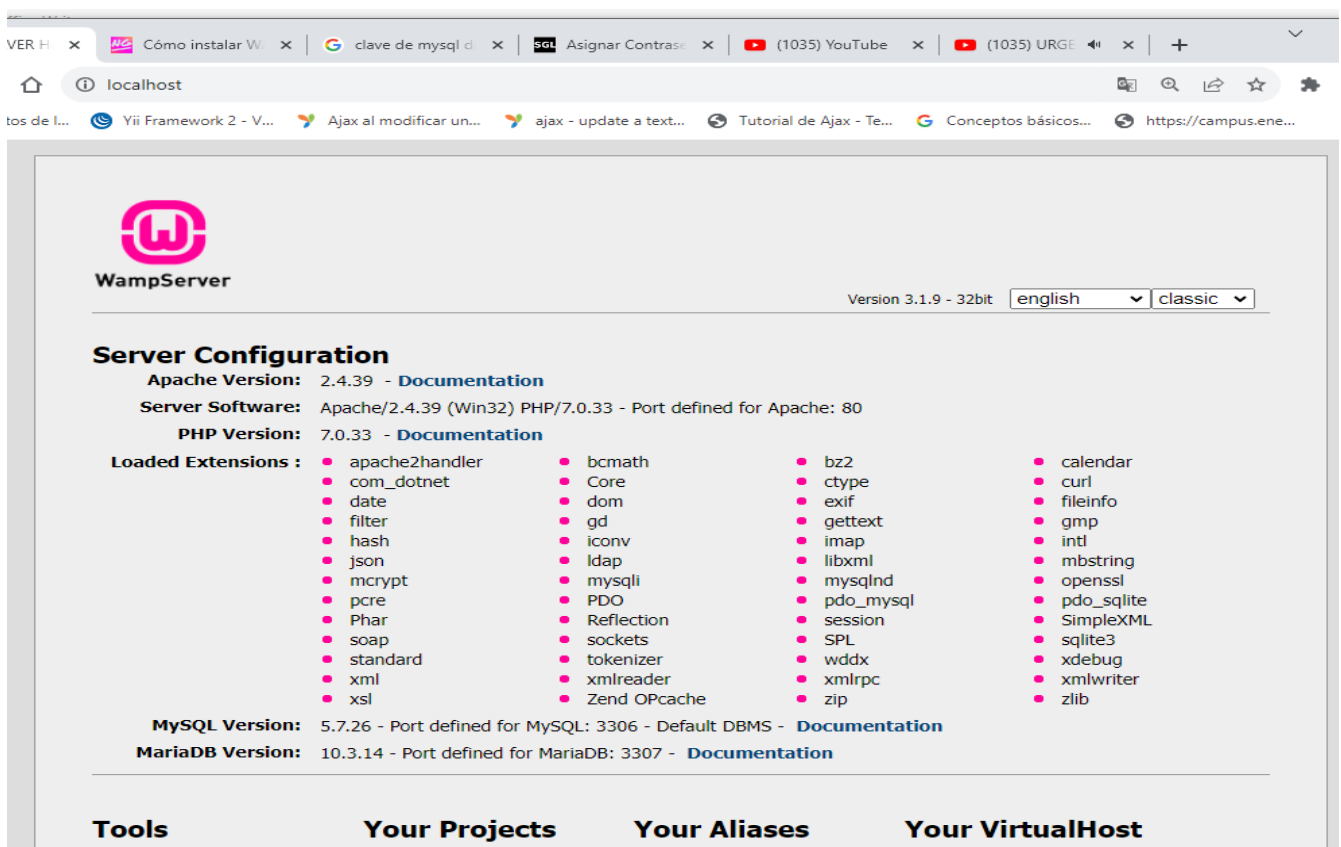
VER H ✕ | Cómo instalar W ✕ | clave de mysql d ✕ | Asignar Contras ✕ | (1035) YouTube ✕ | (1035) URGE ✕ | +

localhost

tos de l... | Yii Framework 2 - V... | Ajax al modificar un... | ajax - update a text... | Tutorial de Ajax - Te... | Conceptos básicos... | https://campus.ene...

WampServer

Version 3.1.9 - 32bit english classic

Server Configuration

Apache Version: 2.4.39 - Documentation

Server Software: Apache/2.4.39 (Win32) PHP/7.0.33 - Port defined for Apache: 80

PHP Version: 7.0.33 - Documentation

Loaded Extensions :

| | | | |
|---|---|---|---|
| apache2handler | bcmath | bz2 | calendar |
| com_dotnet | Core | ctype | curl |
| date | dom | exif | fileinfo |
| filter | gd | gettext | gmp |
| hash | iconv | imap | intl |
| json | ldap | libxml | mbstring |
| mcrypt | mysqli | mysqlnd | openssl |
| pcre | PDO | pdo_mysql | pdo_sqlite |
| Phar | Reflection | session | SimpleXML |
| soap | sockets | SPL | sqlite3 |
| standard | tokenizer | wddx | xdebug |
| xml | xmlreader | xmlrpc | xmlwriter |
| xsl | Zend OPcache | zip | zlib |

MySQL Version: 5.7.26 - Port defined for MySQL: 3306 - Default DBMS - Documentation

MariaDB Version: 10.3.14 - Port defined for MariaDB: 3307 - Documentation

Tools Your Projects Your Aliases Your VirtualHost